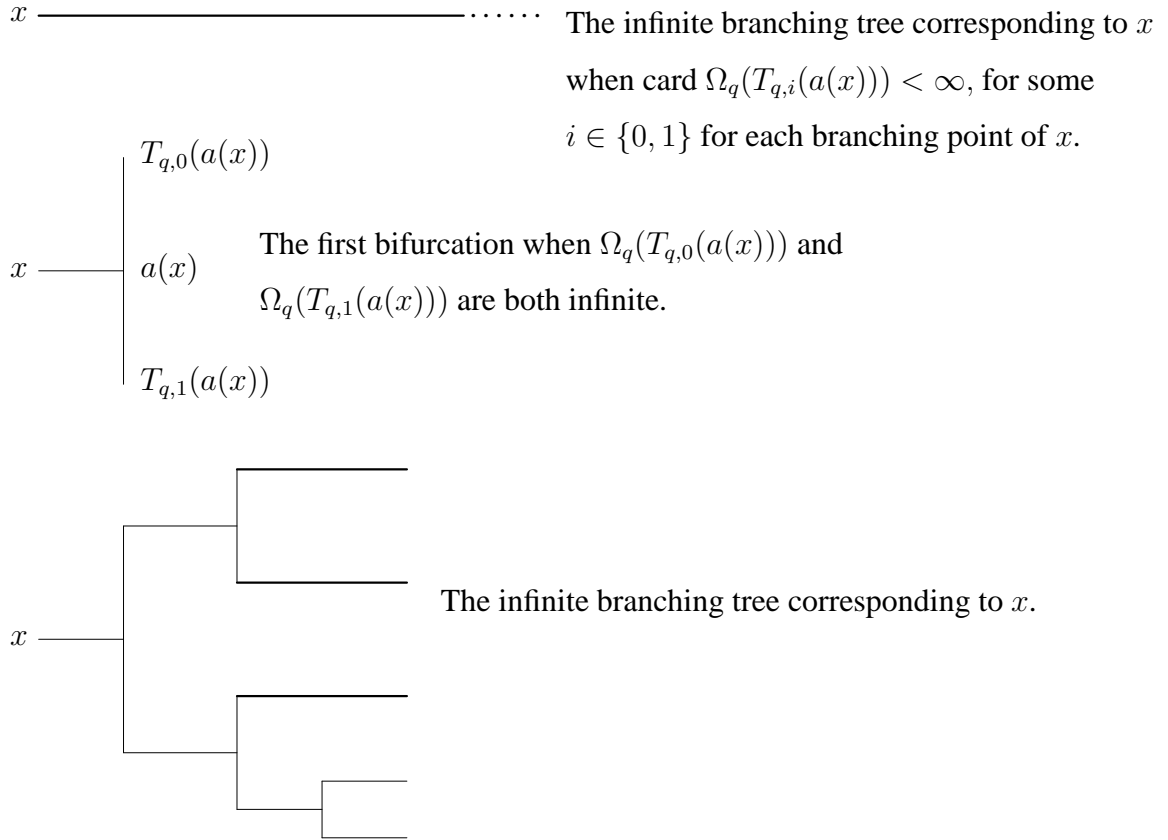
$x$ $\cdots\cdots$ The infinite branching tree corresponding to $x$ when card $\Omega_q(T_{q,i}(a(x))) < \infty$, for some $i \in \{0,1\}$ for each branching point of $x$.

$T_{q,0}(a(x))$

$x$ $a(x)$ The first bifurcation when $\Omega_q(T_{q,0}(a(x)))$ and $\Omega_q(T_{q,1}(a(x)))$ are both infinite.

$T_{q,1}(a(x))$

$x$ The infinite branching tree corresponding to $x$.